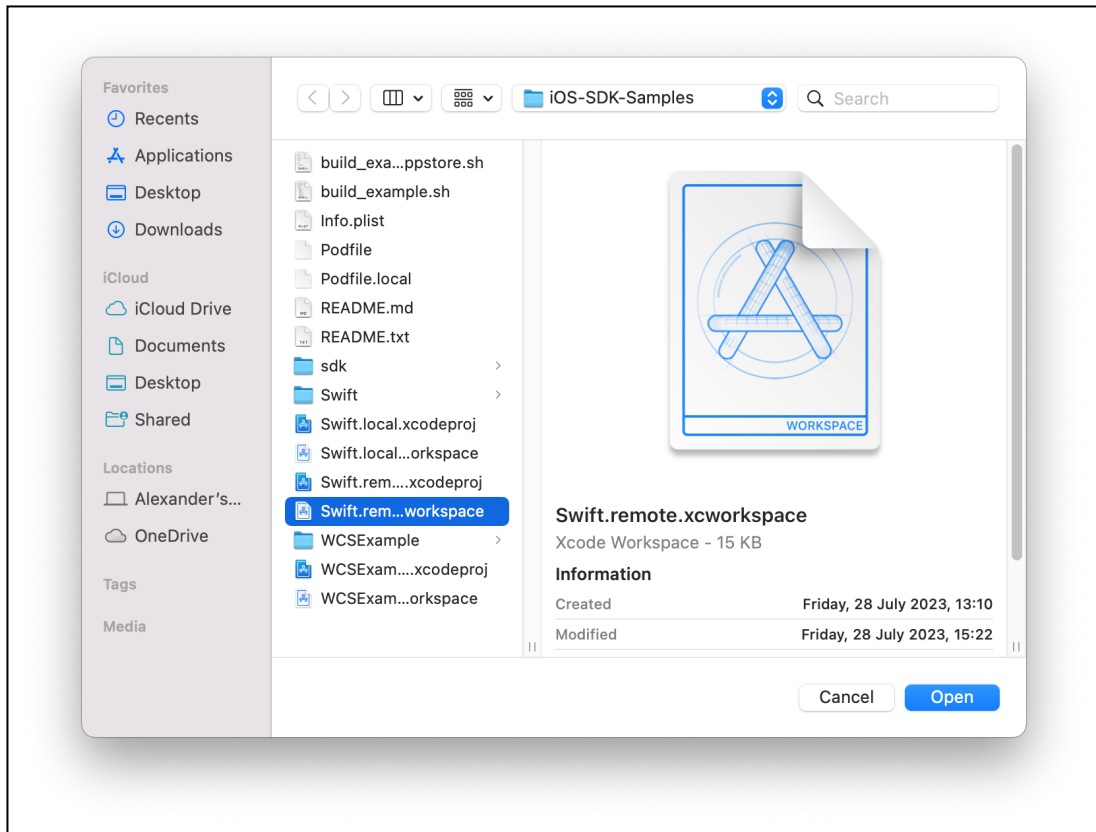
Favorites
Recents
Applications
Desktop
Downloads

iCloud
iCloud Drive
Documents
Desktop
Shared

Locations
Alexander's...
OneDrive

Tags

Media

iOS-SDK-Samples
Search

build_exa...ppstore.sh
build_example.sh
Info.plist
Podfile
Podfile.local
README.md
README.txt
sdk
Swift
Swift.local.xcodeproj
Swift.local...orkspace
Swift.rem....xcodeproj
Swift.rem...workspace
WCSExample
WCSExam....xcodeproj
WCSExam...orkspace

WORKSPACE

Swift.remote.xcworkspace
Xcode Workspace - 15 KB
Information
Created Friday, 28 July 2023, 13:10
Modified Friday, 28 July 2023, 15:22

Cancel
Open